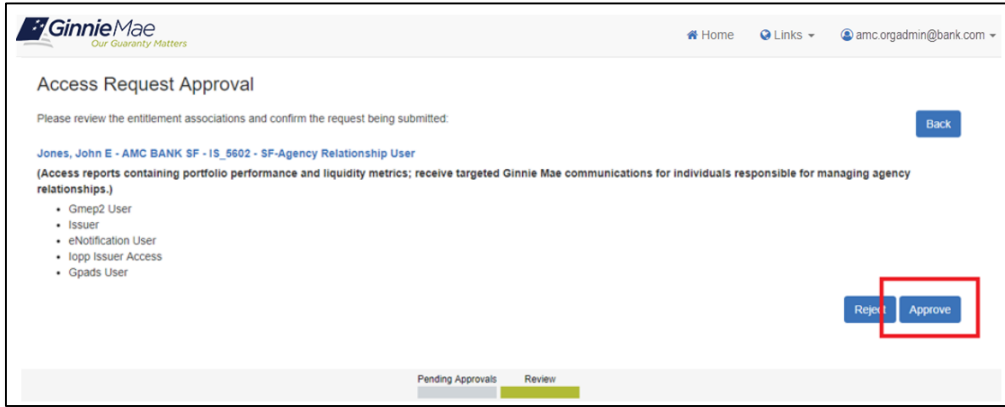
GinnieMae
Our Guaranty Matters

Home Links amc.orgadmin@bank.com

Access Request Approval

Please review the entitlement associations and confirm the request being submitted:

Back

Jones, John E - AMC BANK SF - IS_5602 - SF-Agency Relationship User

(Access reports containing portfolio performance and liquidity metrics; receive targeted Ginnie Mae communications for individuals responsible for managing agency relationships.)

- Gmep2 User
- Issuer
- eNotification User
- Iopp Issuer Access
- Gpads User

Reject Approve

Pending Approvals Review